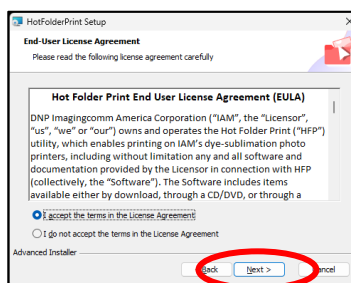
HotFolderPrint Setup

End-User License Agreement

Please read the following license agreement carefully

Hot Folder Print End User License Agreement (EULA)

DNP Imagingcomm America Corporation ("IAM", the "Licensor", "us", "we" or "our") owns and operates the Hot Folder Print ("HFP") utility, which enables printing on IAM's dye-sublimation photo printers, including without limitation any and all software and documentation provided by the Licensor in connection with HFP (collectively, the "Software"). The Software includes items available either by download, through a CD/DVD, or through a

I accept the terms in the License Agreement

I do not accept the terms in the License Agreement

Advanced Installer

< Back

Next >

Cancel